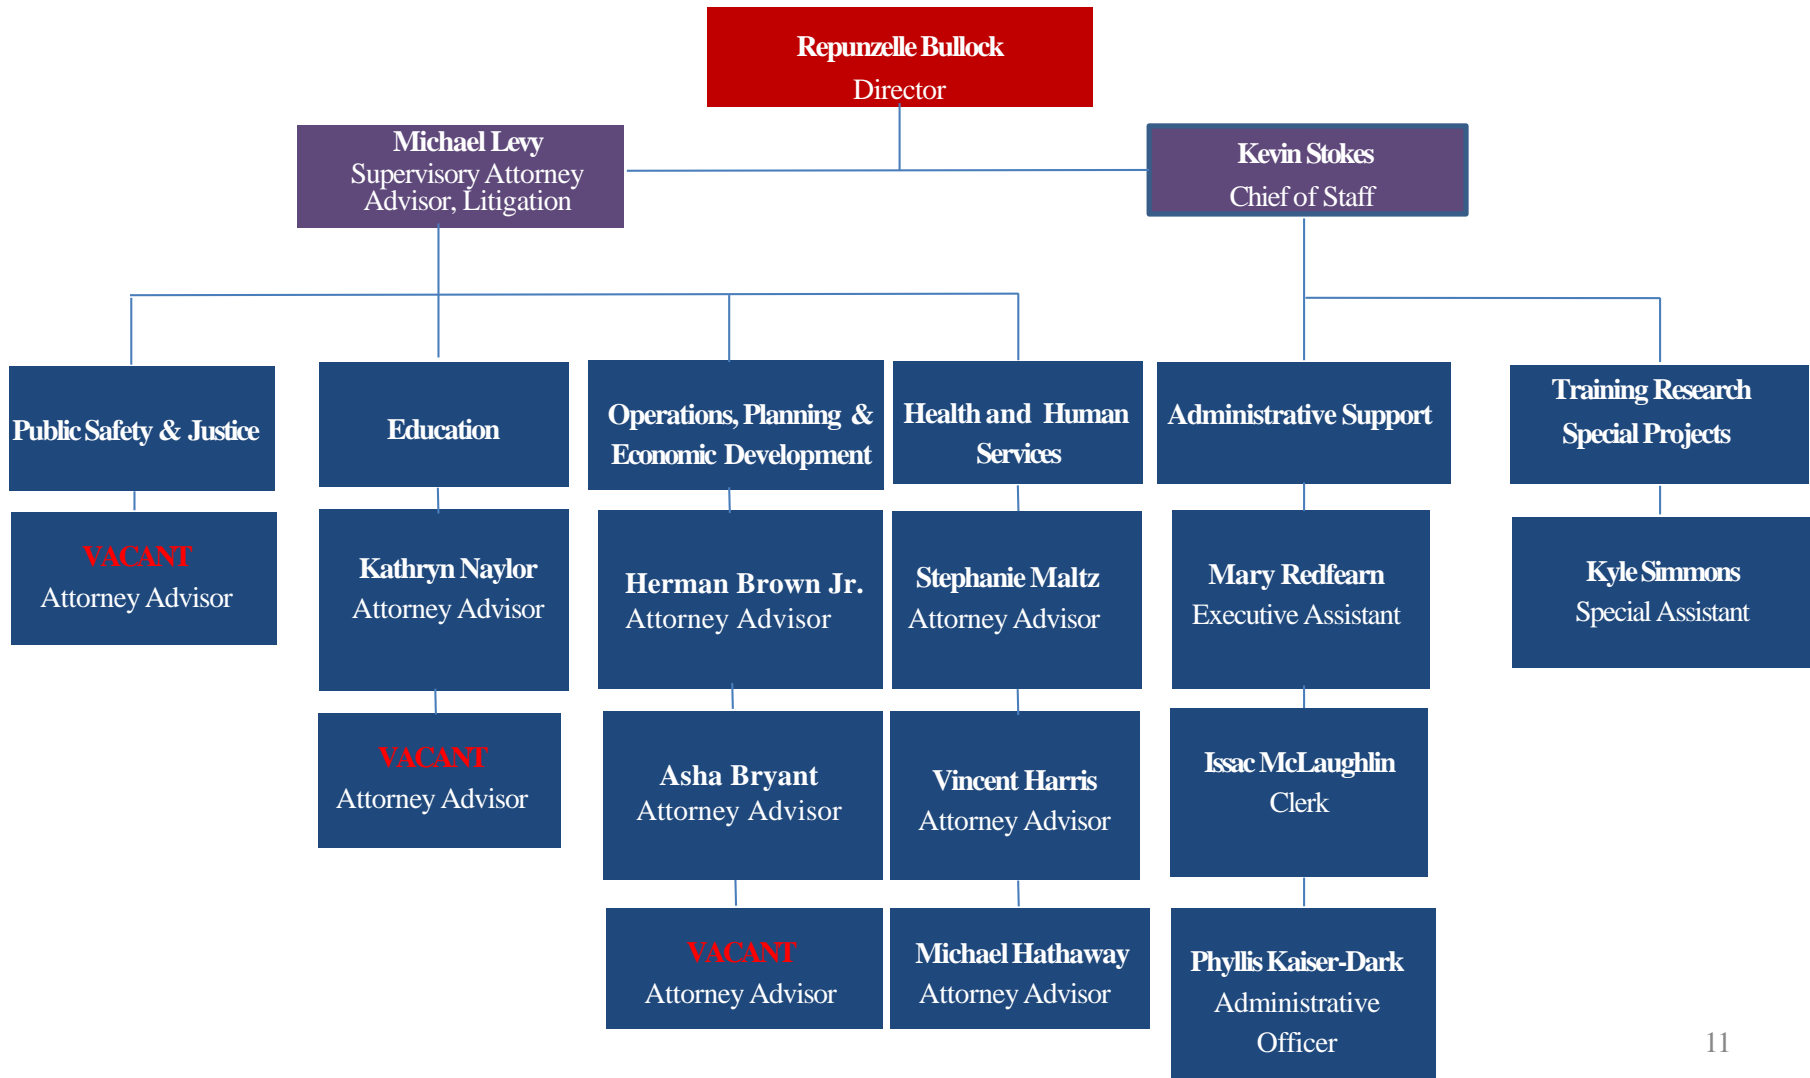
Repunzelle Bullock
Director

Michael Levy
Supervisory Attorney Advisor, Litigation

Kevin Stokes
Chief of Staff

Public Safety & Justice

VACANT
Attorney Advisor

Education

Kathryn Naylor
Attorney Advisor

VACANT
Attorney Advisor

Operations, Planning & Economic Development

Herman Brown Jr.
Attorney Advisor

Asha Bryant
Attorney Advisor

VACANT
Attorney Advisor

Health and Human Services

Stephanie Maltz
Attorney Advisor

Vincent Harris
Attorney Advisor

Michael Hathaway
Attorney Advisor

Administrative Support

Mary Redfearn
Executive Assistant

Issac McLaughlin
Clerk

Phyllis Kaiser-Dark
Administrative Officer

Training Research Special Projects

Kyle Simmons
Special Assistant

11